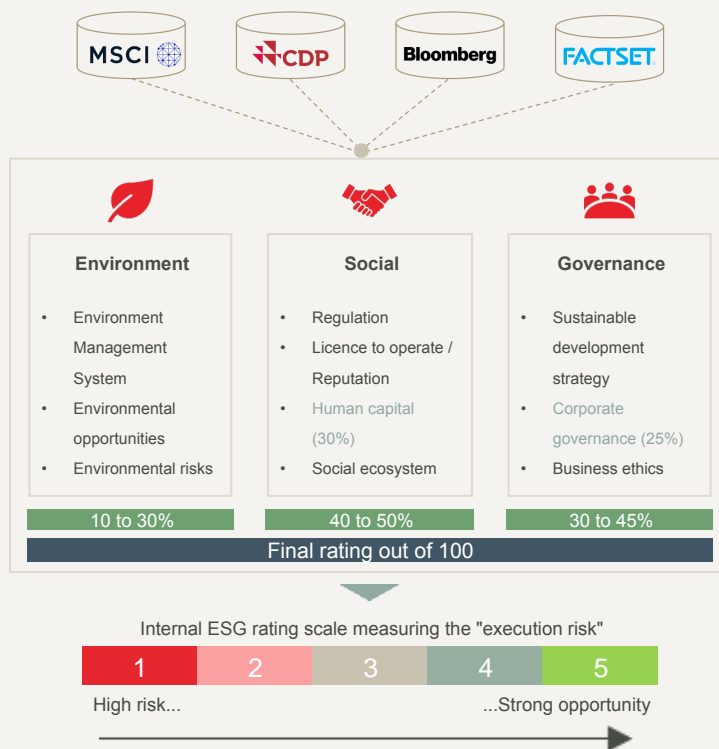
MSCI

CDP

Bloomberg

FACTSET

Environment

- Environment Management System
- Environmental opportunities
- Environmental risks

Social

- Regulation
- Licence to operate / Reputation
- Human capital (30%)
- Social ecosystem

Governance

- Sustainable development strategy
- Corporate governance (25%)
- Business ethics

10 to 30%

40 to 50%

30 to 45%

Final rating out of 100

Internal ESG rating scale measuring the "execution risk"

| 1 | 2 | 3 | 4 | 5 |
|---|---|---|---|---|

High risk...

...Strong opportunity